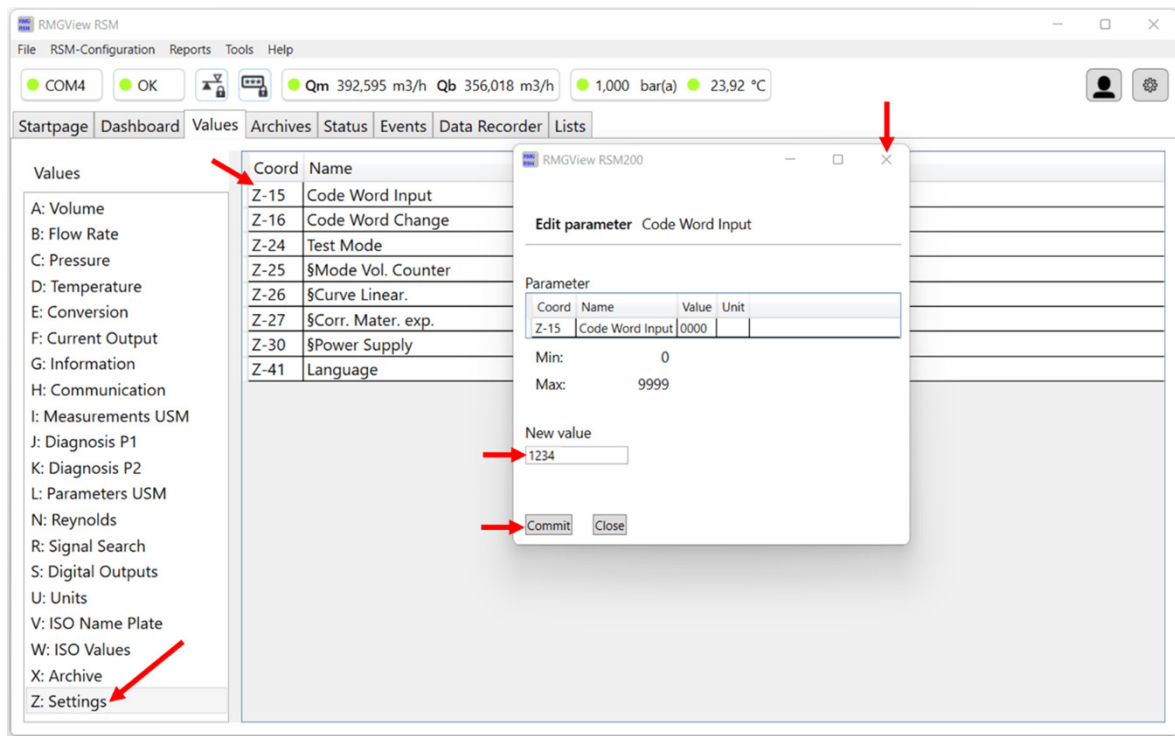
RMGView RSM

File RSM-Configuration Reports Tools Help

COM4 OK Qm 392,595 m3/h Qb 356,018 m3/h 1,000 bar(a) 23,92 °C

Startpage Dashboard Values Archives Status Events Data Recorder Lists

Values

A: Volume
B: Flow Rate
C: Pressure
D: Temperature
E: Conversion
F: Current Output
G: Information
H: Communication
I: Measurements USM
J: Diagnosis P1
K: Diagnosis P2
L: Parameters USM
N: Reynolds
R: Signal Search
S: Digital Outputs
U: Units
V: ISO Name Plate
W: ISO Values
X: Archive
Z: Settings

| Coord | Name |
|---|---|
| Z-15 | Code Word Input |
| Z-16 | Code Word Change |
| Z-24 | Test Mode |
| Z-25 | §Mode Vol. Counter |
| Z-26 | §Curve Linear. |
| Z-27 | §Corr. Mater. exp. |
| Z-30 | §Power Supply |
| Z-41 | Language |

RMGView RSM200

Edit parameter Code Word Input

Parameter

| Coord | Name | Value | Unit |
|---|---|---|---|
| Z-15 | Code Word Input | 0000 | |

Min: 0
Max: 9999

New value
1234

Commit Close